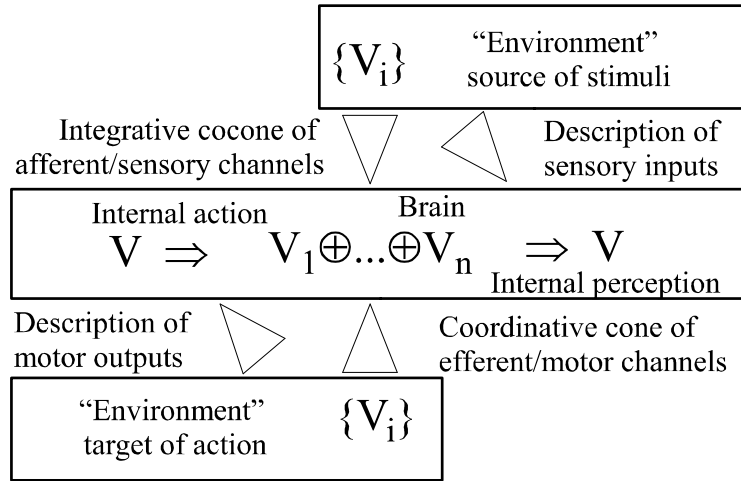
$\{V_i\}$ "Environment" source of stimuli

Integrative cocone of afferent/sensory channels

Description of sensory inputs

Internal action

Brain

$V \Rightarrow V_1 \oplus ... \oplus V_n \Rightarrow V$

Internal perception

Description of motor outputs

Coordinative cone of efferent/motor channels

"Environment" target of action $\{V_i\}$